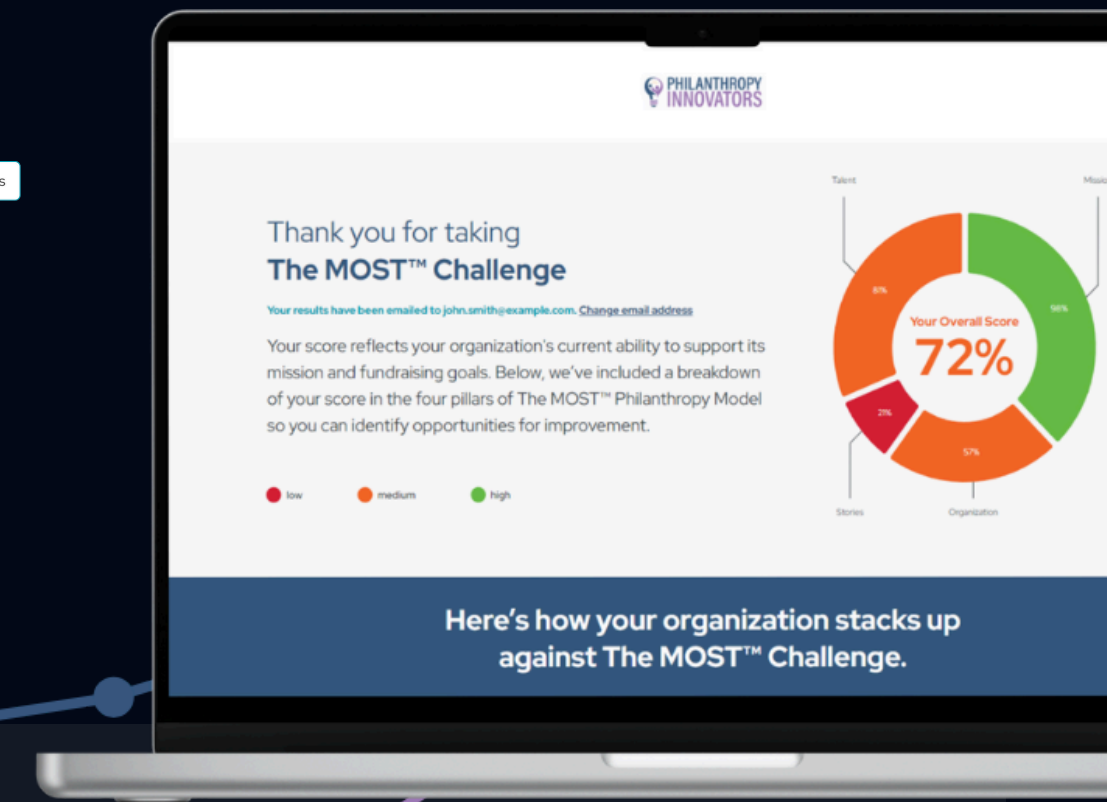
s

PHILANTHROPY INNOVATORS

Thank you for taking
The MOST™ Challenge

Your results have been emailed to john.smith@example.com. Change email address

Your score reflects your organization's current ability to support its mission and fundraising goals. Below, we've included a breakdown of your score in the four pillars of The MOST™ Philanthropy Model so you can identify opportunities for improvement.

low medium high

Talent
Missio
81%
98%
Your Overall Score
72%
21%
57%
Stories
Organization

Here's how your organization stacks up against The MOST™ Challenge.